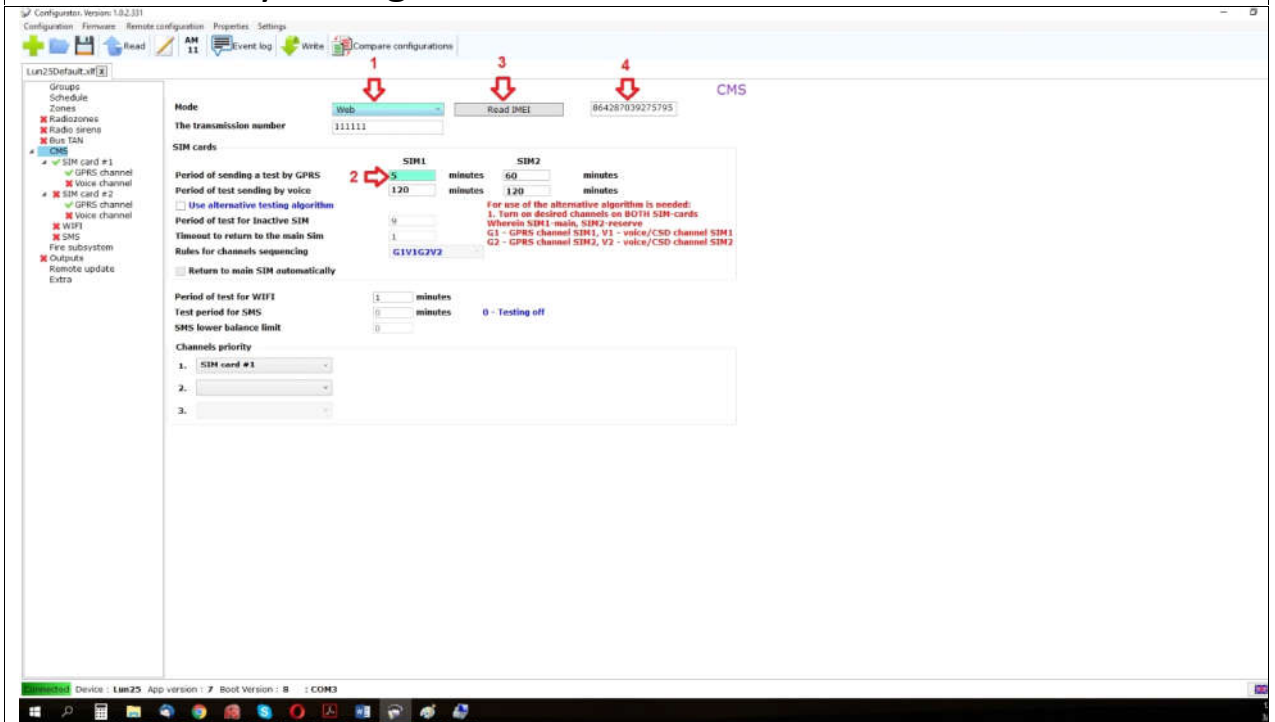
Configurator. Version: 1.0.2.331

Configuration Firmware Remote configuration Properties Settings

Read AM 11 Event log Write Compare configurations

Lun25Default.xlf

Groups
Schedule
Zones
Radiozones
Radio sirens
Bus TAN
CMS
SIM card #1
GPRS channel
Voice channel
SIM card #2
GPRS channel
Voice channel
WIFI
SMS
Fire subsystem
Outputs
Remote update
Extra

1 3 4

CMS

Mode Web Read IMEI 864287039275795

The transmission number 111111

SIM cards

SIM1 SIM2

2 Period of sending a test by GPRS 5 minutes 60 minutes

Period of test sending by voice 120 minutes 120 minutes

Use alternative testing algorithm

For use of the alternative algorithm is needed:
1. Turn on desired channels on BOTH SIM-cards
Wherein SIM1-main, SIM2-reserve
G1 - GPRS channel SIM1, V1 - voice/CSD channel SIM1
G2 - GPRS channel SIM2, V2 - voice/CSD channel SIM2

Period of test for Inactive SIM 9

Timeout to return to the main Sim 1

Rules for channels sequencing G1V1G2V2

Return to main SIM automatically

Period of test for WIFI 1 minutes

Test period for SMS 0 minutes 0 - Testing off

SMS lower balance limit 0

Channels priority

1. SIM card #1

2.

3.

Connected Device : Lun25 App version : 7 Boot Version : 8 : COM3